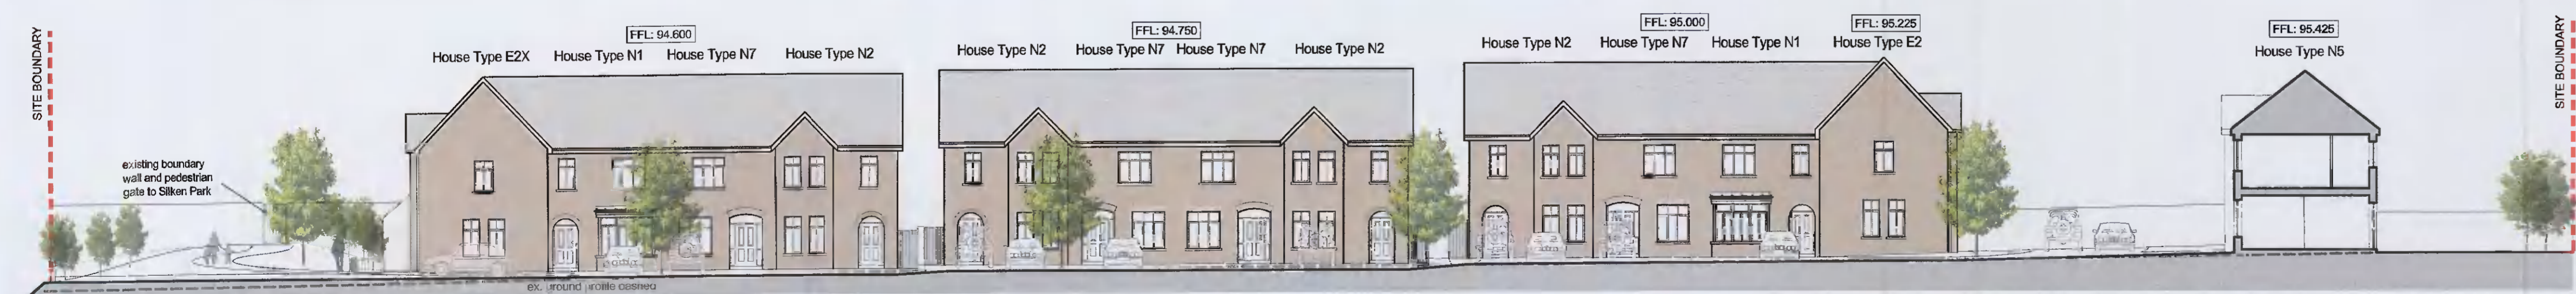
SITE BOUNDARY

existing boundary wall and pedestrian gate to Silken Park

FFL: 94.600

House Type E2X House Type N1 House Type N7 House Type N2

FFL: 94.750

House Type N2 House Type N7 House Type N7 House Type N2

FFL: 95.000

FFL: 95.225

House Type N2 House Type N7 House Type N1 House Type E2

FFL: 95.425

House Type N5

SITE BOUNDARY

ex. ground profile dashed